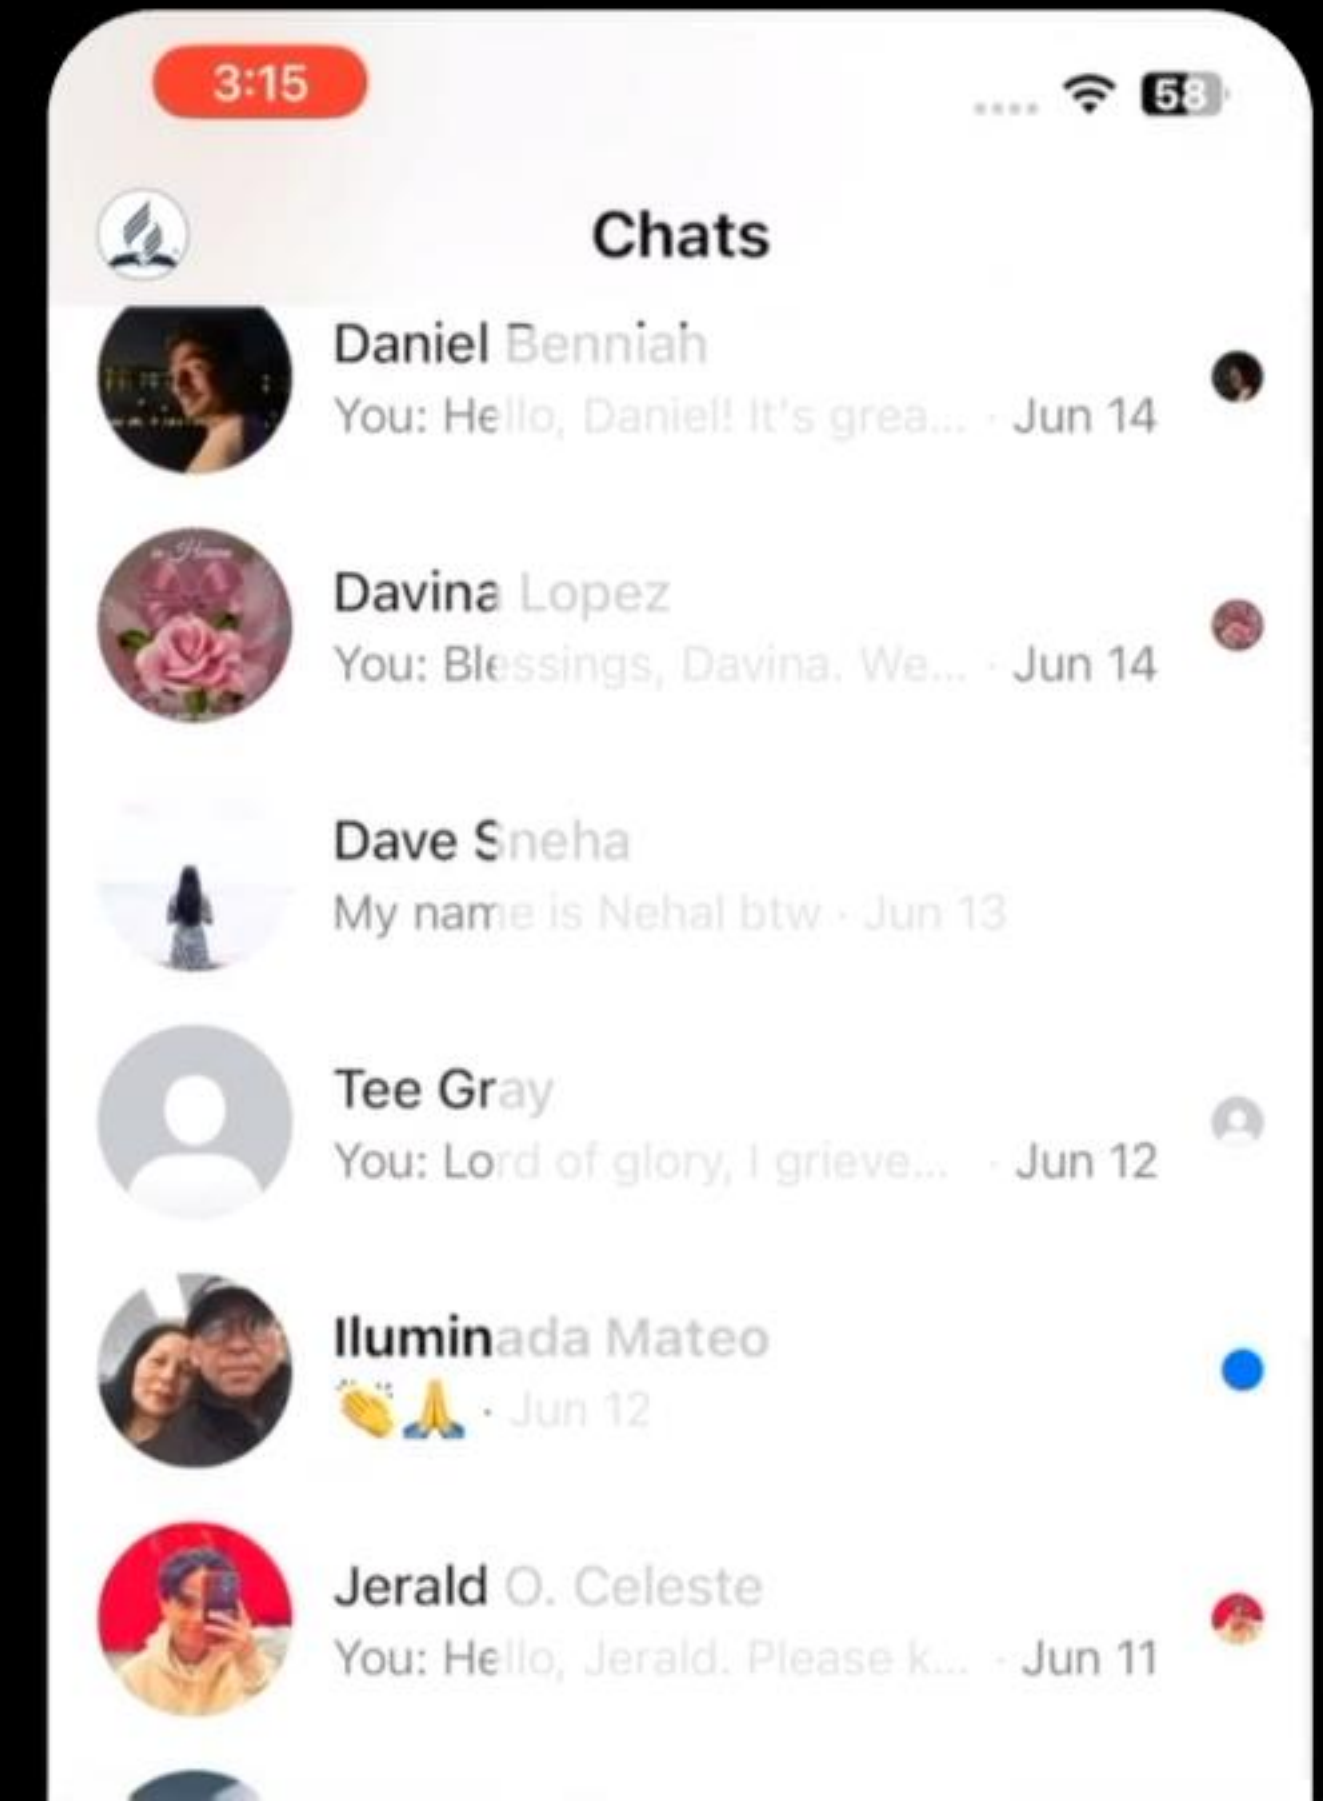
3:15

58

Chats

Daniel Benniah
You: Hello, Daniel! It's grea... · Jun 14

Davina Lopez
You: Blessings, Davina. We... · Jun 14

Dave Sneha
My name is Nehal btw · Jun 13

Tee Gray
You: Lord of glory, I grieve... · Jun 12

Iluminada Mateo
👏🙏 · Jun 12

Jerald O. Celeste
You: Hello, Jerald. Please k... · Jun 11